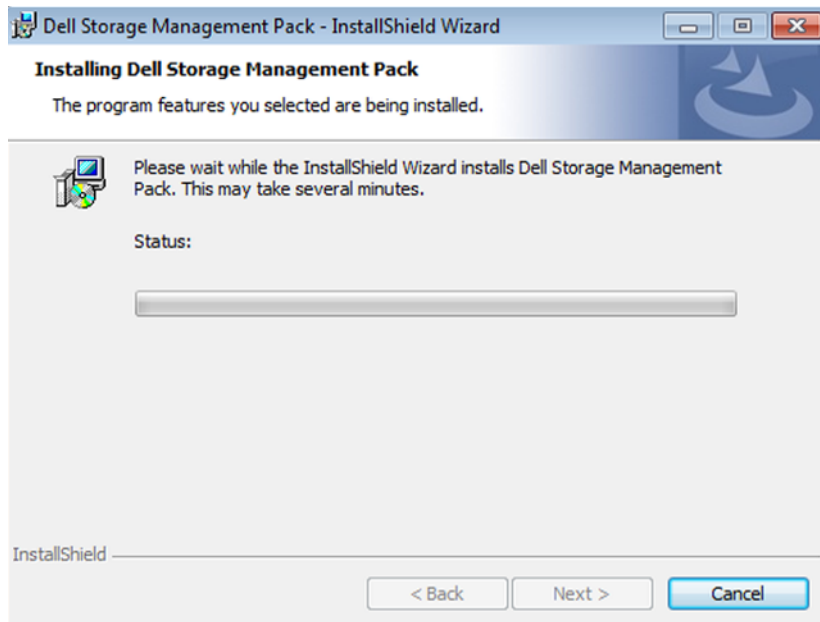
Dell Storage Management Pack - InstallShield Wizard

Installing Dell Storage Management Pack

The program features you selected are being installed.

Please wait while the InstallShield Wizard installs Dell Storage Management Pack. This may take several minutes.

Status:

InstallShield

< Back

Next >

Cancel